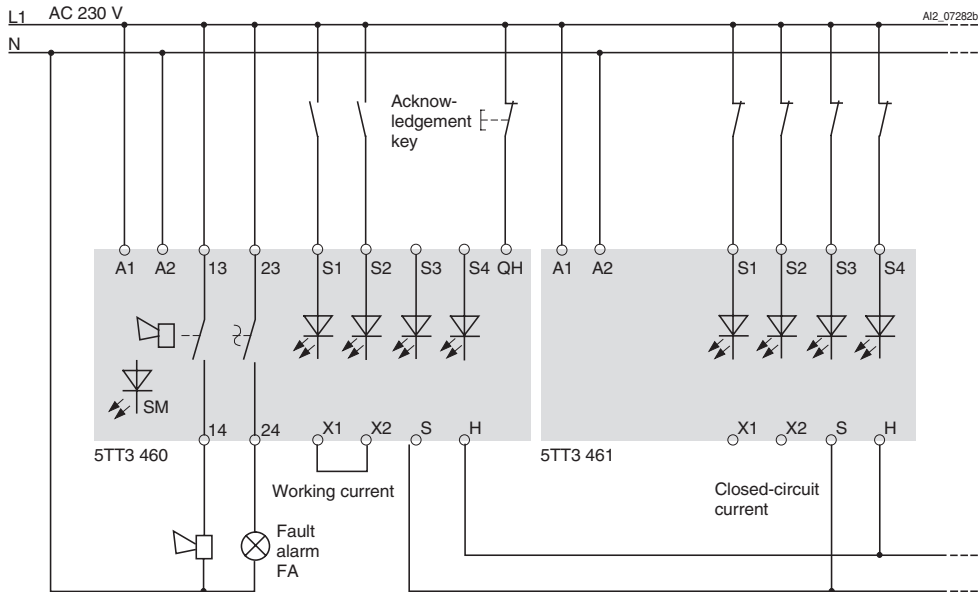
L1 AC 230 V

AI2_07282b

N

Acknowledgement key

A1 A2 13 23 S1 S2 S3 S4 QH

SM

14 24 X1 X2 S H

5TT3 460

Working current

Fault alarm FA

A1 A2 S1 S2 S3 S4

X1 X2 S H

5TT3 461

Closed-circuit current